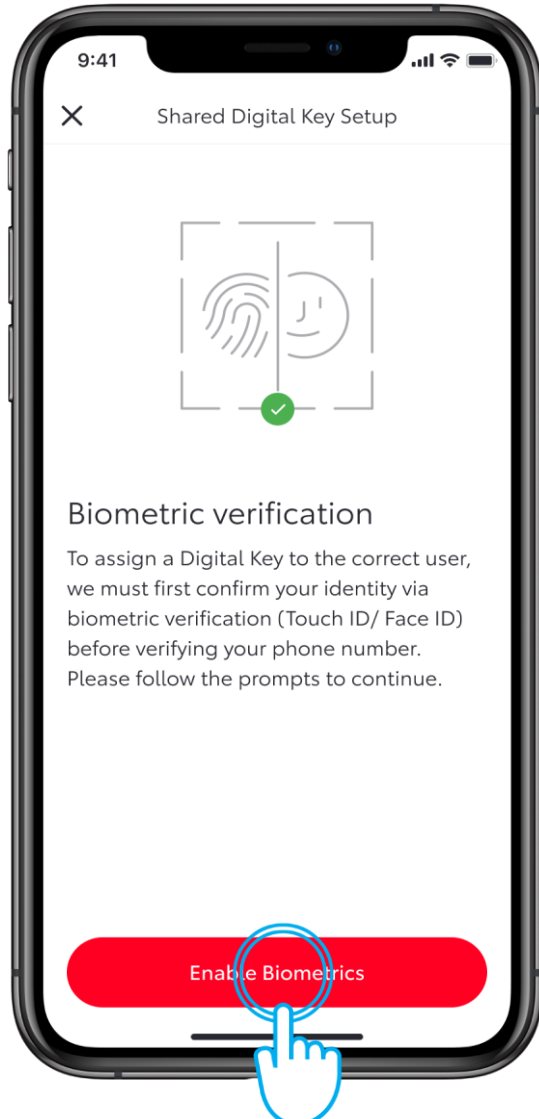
9:41

Shared Digital Key Setup

Biometric verification

To assign a Digital Key to the correct user, we must first confirm your identity via biometric verification (Touch ID/ Face ID) before verifying your phone number. Please follow the prompts to continue.

Enable Biometrics